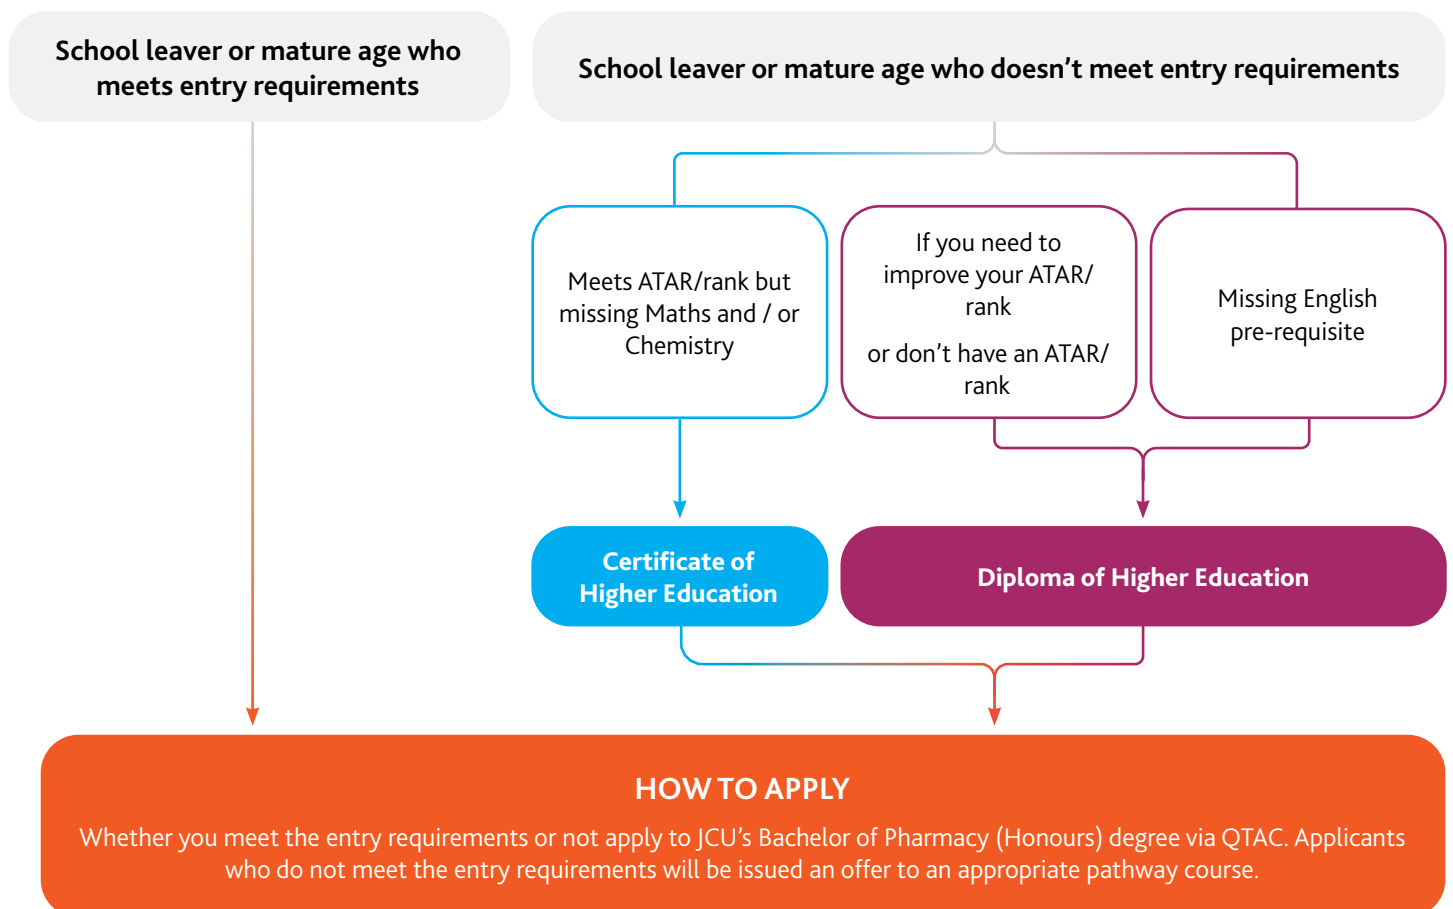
School leaver or mature age who meets entry requirements

School leaver or mature age who doesn’t meet entry requirements

Meets ATAR/rank but missing Maths and / or Chemistry

If you need to improve your ATAR/ rank

or don’t have an ATAR/ rank

Missing English pre-requisite

Certificate of Higher Education

Diploma of Higher Education

HOW TO APPLY

Whether you meet the entry requirements or not apply to JCU’s Bachelor of Pharmacy (Honours) degree via QTAC. Applicants who do not meet the entry requirements will be issued an offer to an appropriate pathway course.